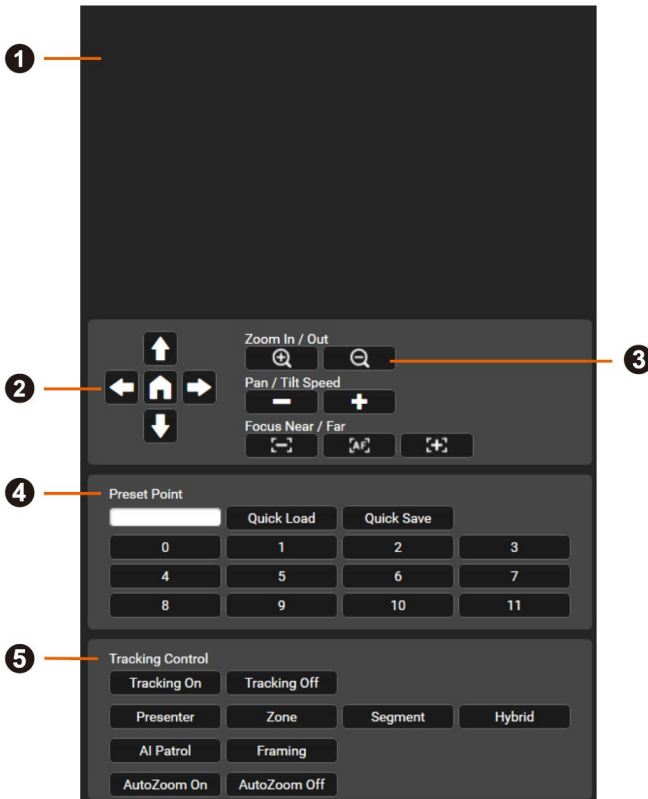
1

2

3

Zoom In / Out

Pan / Tilt Speed

Focus Near / Far

AF

4

Preset Point

Quick Load

Quick Save

| 0 | 1 | 2 | 3 |
|---|---|---|---|
| 4 | 5 | 6 | 7 |
| 8 | 9 | 10 | 11 |

5

Tracking Control

Tracking On

Tracking Off

Presenter

Zone

Segment

Hybrid

AI Patrol

Framing

AutoZoom On

AutoZoom Off